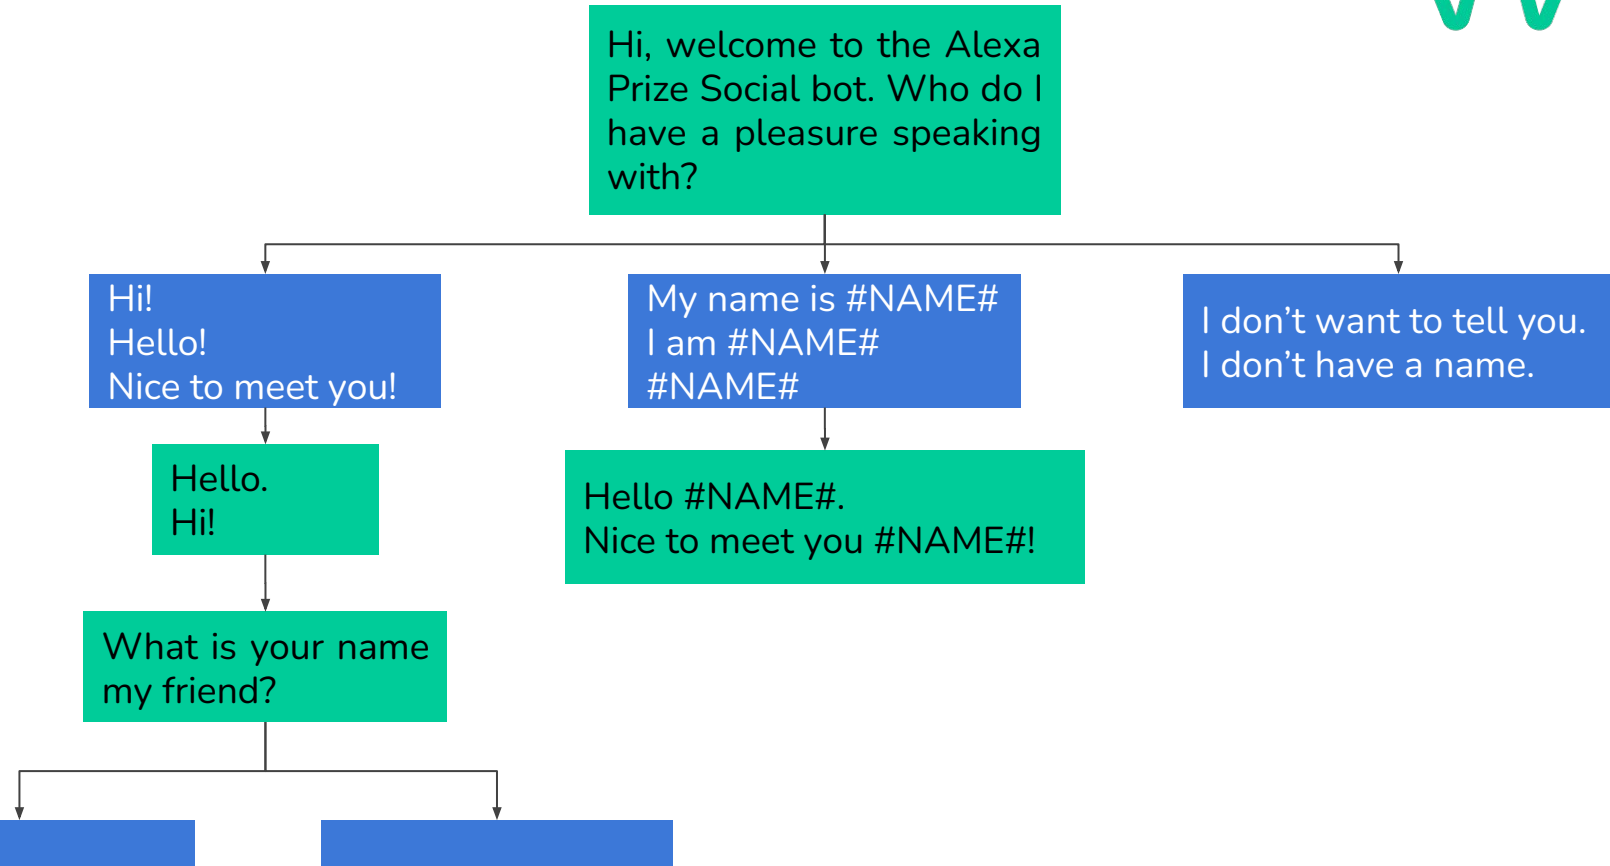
Hi, welcome to the Alexa Prize Social bot. Who do I have a pleasure speaking with?

Hi!
Hello!
Nice to meet you!

My name is #NAME#
I am #NAME#
#NAME#

I don’t want to tell you.
I don’t have a name.

Hello.
Hi!

Hello #NAME#.
Nice to meet you #NAME#!

What is your name my friend?